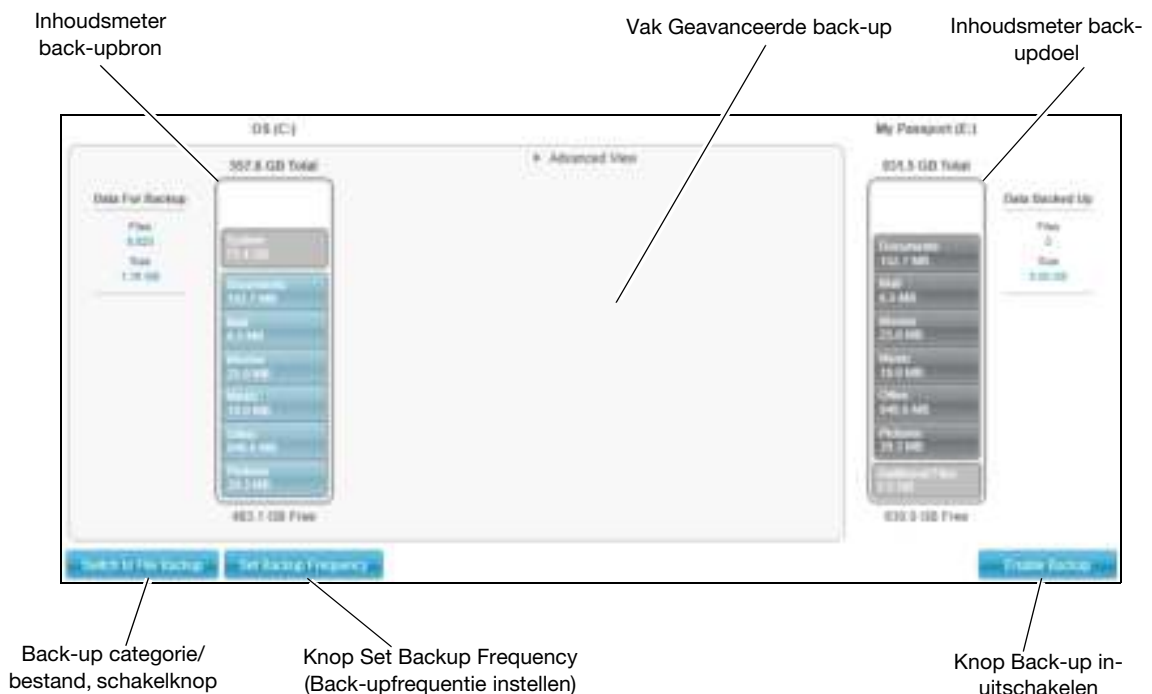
Inhoudsmeter back-upbron

Vak Geavanceerde back-up

Inhoudsmeter back-updoel

OS (C:)

My Passport (E:)

357.8 GB Total

Advanced View

931.5 GB Total

Data For Backup

Files
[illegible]

Size
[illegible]

System
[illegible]

Documents
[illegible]

Mail
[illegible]

Movies
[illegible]

Music
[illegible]

Other
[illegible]

Pictures
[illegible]

463.1 GB Free

Documents
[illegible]

Mail
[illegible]

Movies
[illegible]

Music
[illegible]

Other
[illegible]

Pictures
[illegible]

Additional Files
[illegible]

Data Backed Up

Files
0

Size
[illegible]

930.9 GB Free

Switch to File Backup

Set Backup Frequency

Enable Backup

Back-up categorie/ bestand, schakelknop

Knop Set Backup Frequency (Back-upfrequentie instellen)

Knop Back-up in-uitschakelen